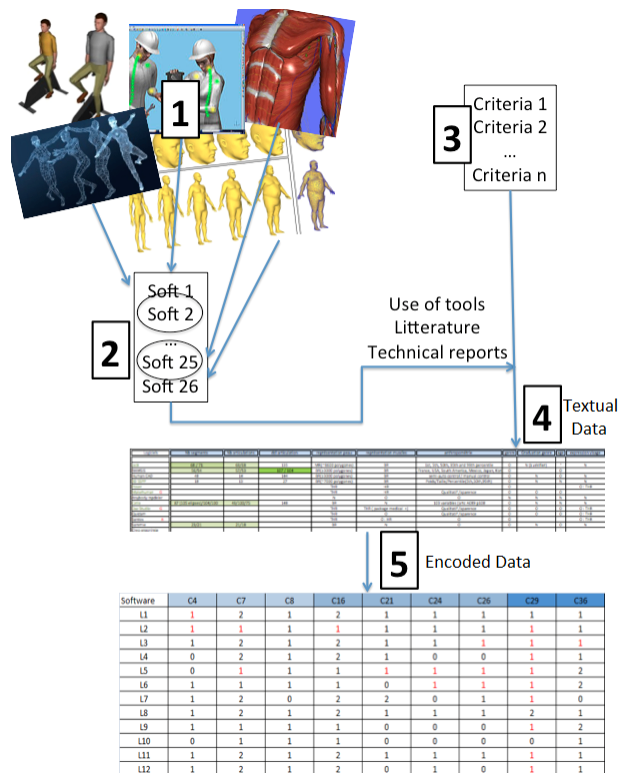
1

3

Criteria 1
Criteria 2
...
Criteria n

2

Soft 1
Soft 2
...
Soft 25
Soft 26

Use of tools
Litterature
Technical reports

4

Textual Data

5

Encoded Data

| Software | C4 | C7 | C8 | C16 | C21 | C24 | C26 | C29 | C36 |
|---|---|---|---|---|---|---|---|---|---|
| L1 | 1 | 2 | 1 | 2 | 1 | 1 | 1 | 1 | 1 |
| L2 | 1 | 1 | 1 | 1 | 1 | 1 | 1 | 1 | 1 |
| L3 | 1 | 2 | 1 | 2 | 1 | 1 | 1 | 1 | 1 |
| L4 | 0 | 2 | 1 | 2 | 1 | 0 | 0 | 1 | 1 |
| L5 | 0 | 1 | 1 | 1 | 1 | 1 | 1 | 1 | 2 |
| L6 | 1 | 1 | 1 | 1 | 0 | 1 | 1 | 1 | 2 |
| L7 | 1 | 2 | 0 | 2 | 2 | 0 | 1 | 1 | 0 |
| L8 | 1 | 2 | 1 | 2 | 1 | 1 | 1 | 2 | 1 |
| L9 | 1 | 1 | 1 | 1 | 0 | 0 | 0 | 1 | 2 |
| L10 | 0 | 1 | 1 | 1 | 0 | 0 | 0 | 0 | 1 |
| L11 | 1 | 2 | 1 | 2 | 1 | 1 | 1 | 1 | 1 |
| L12 | 1 | 2 | 1 | 2 | 0 | 1 | 0 | 1 | 1 |